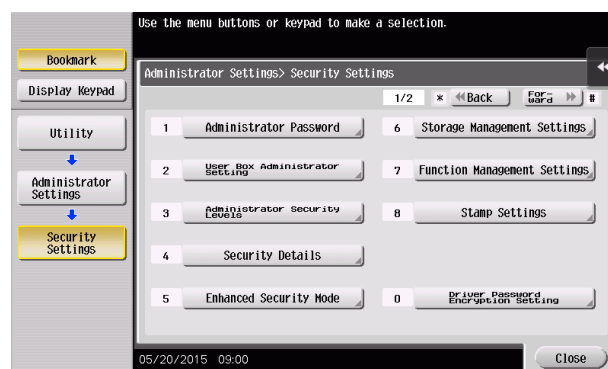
Use the menu buttons or keypad to make a selection.

Bookmark

Display Keypad

Utility

Administrator Settings

Security Settings

Administrator Settings> Security Settings

1/2 * Back Forward #

1 Administrator Password

2 User Box Administrator Setting

3 Administrator Security Levels

4 Security Details

5 Enhanced Security Mode

6 Storage Management Settings

7 Function Management Settings

8 Stamp Settings

0 Driver Password Encryption Setting

05/20/2015 09:00

Close